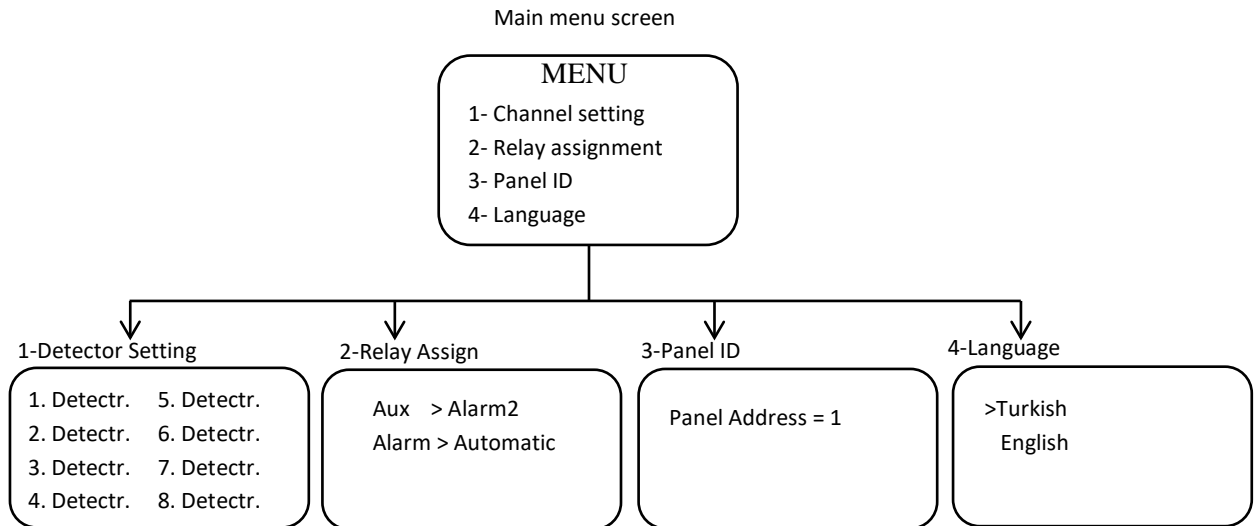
Main menu screen

MENU
1- Channel setting
2- Relay assignment
3- Panel ID
4- Language

1-Detector Setting
1. Detectr. 5. Detectr.
2. Detectr. 6. Detectr.
3. Detectr. 7. Detectr.
4. Detectr. 8. Detectr.

2-Relay Assign
Aux > Alarm2
Alarm > Automatic

3-Panel ID
Panel Address = 1

4-Language
>Turkish
English